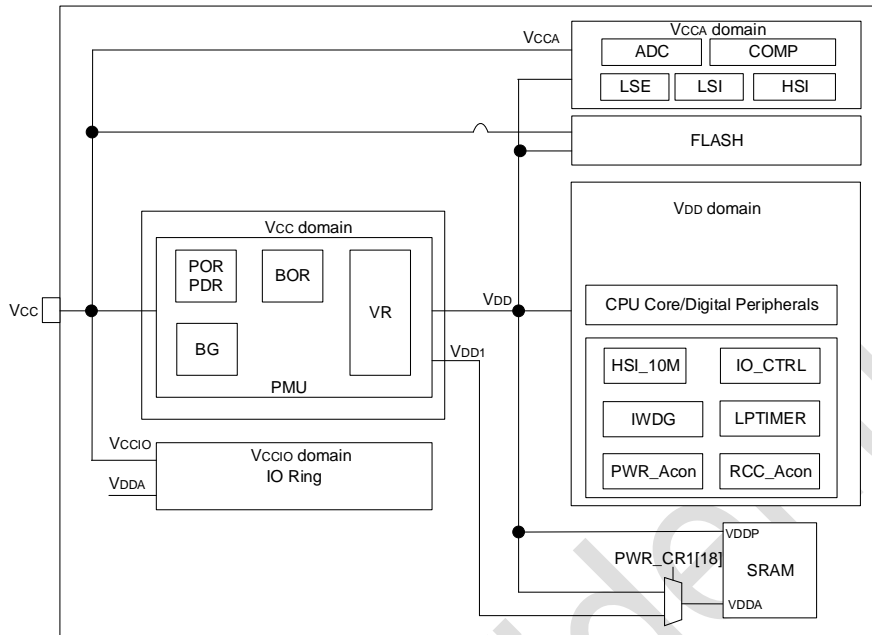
VCCA

VCCA domain

ADC

COMP

LSE

LSI

HSI

FLASH

VDD domain

VCC domain

POR PDR

BOR

VR

BG

PMU

VCC

VDD

VDD1

CPU Core/Digital Peripherals

HSI_10M

IO_CTRL

IWDG

LPTIMER

PWR_Acon

RCC_Acon

VCCIO

VCCIO domain
IO Ring

VDDA

VDDP

PWR_CR1[18]

SRAM

VDDA